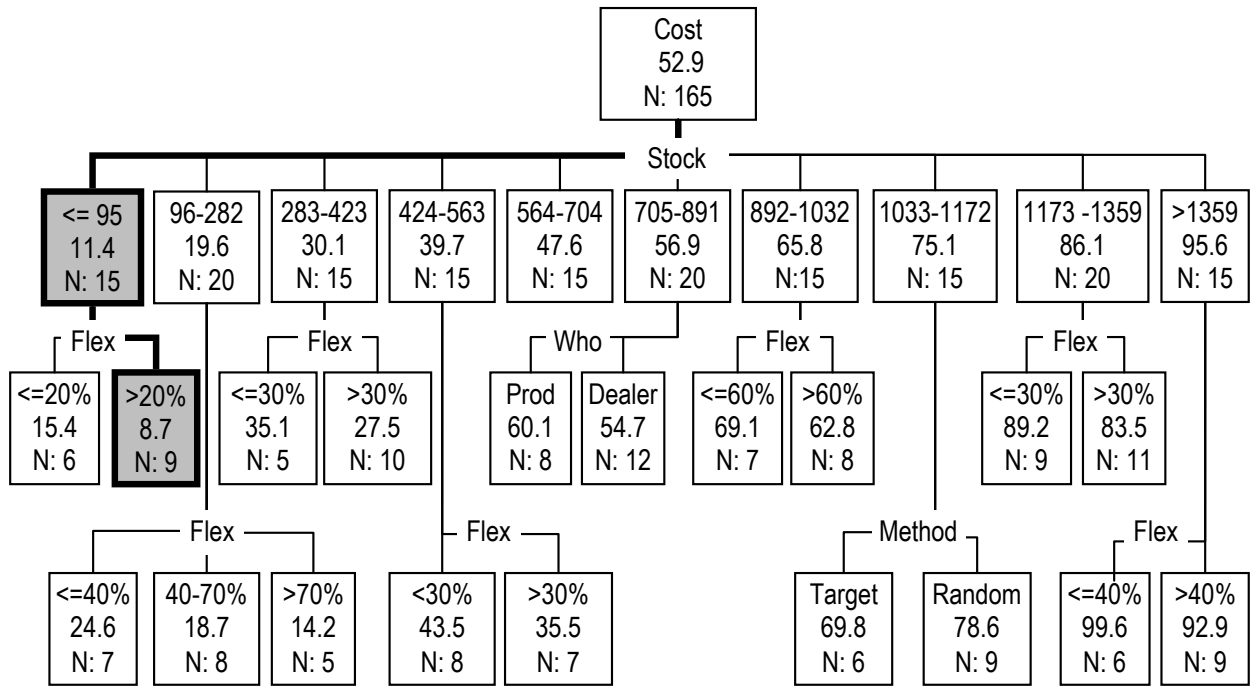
Cost
52.9
N: 165

Stock

<= 95
11.4
N: 15

96-282
19.6
N: 20

283-423
30.1
N: 15

424-563
39.7
N: 15

564-704
47.6
N: 15

705-891
56.9
N: 20

892-1032
65.8
N:15

1033-1172
75.1
N: 15

1173 -1359
86.1
N: 20

>1359
95.6
N: 15

Flex

<=20%
15.4
N: 6

>20%
8.7
N: 9

Flex

<=30%
35.1
N: 5

>30%
27.5
N: 10

Who

Prod
60.1
N: 8

Dealer
54.7
N: 12

Flex

<=60%
69.1
N: 7

>60%
62.8
N: 8

Flex

<=30%
89.2
N: 9

>30%
83.5
N: 11

Flex

<=40%
24.6
N: 7

40-70%
18.7
N: 8

>70%
14.2
N: 5

Flex

<30%
43.5
N: 8

>30%
35.5
N: 7

Method

Target
69.8
N: 6

Random
78.6
N: 9

Flex

<=40%
99.6
N: 6

>40%
92.9
N: 9